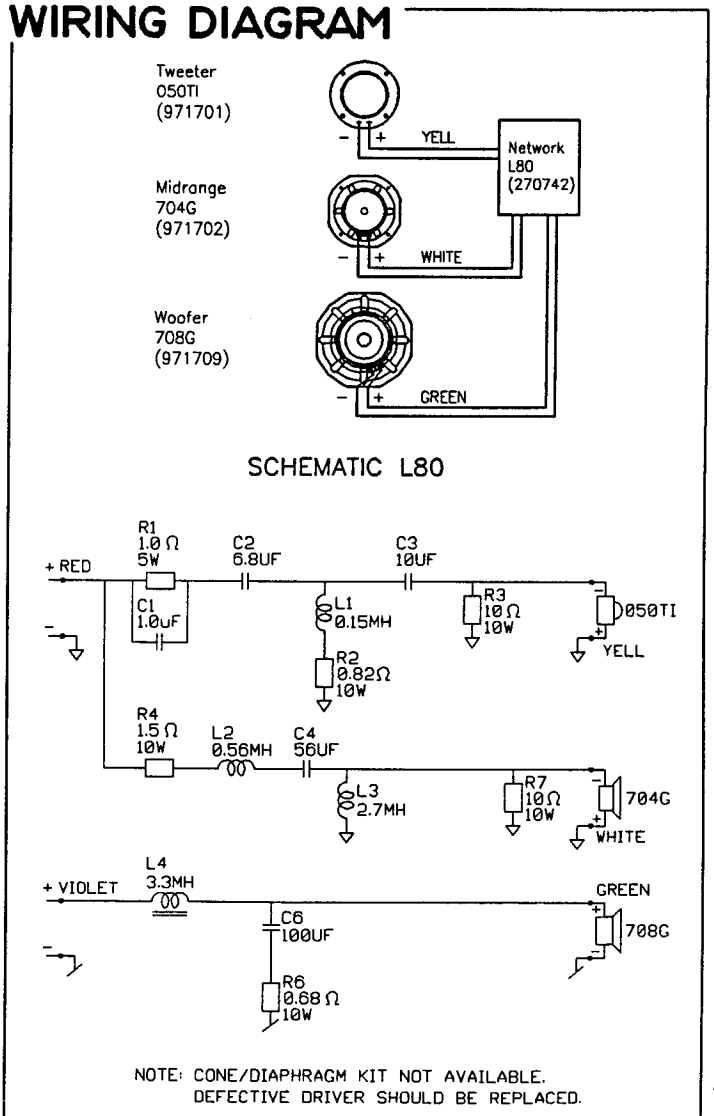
WIRING DIAGRAM

Tweeter
050TI
(971701)

Midrange
704G
(971702)

Woofer
708G
(971709)

- + YELL

- + WHITE

- + GREEN

Network
L80
(270742)

SCHEMATIC L80

+ RED

-

R1
1.0 Ω
5W

C1
1.0uF

C2
6.8UF

L1
0.15MH

R2
0.82Ω
10W

C3
10UF

R3
10 Ω
10W

- + 050TI
YELL

R4
1.5 Ω
10W

L2
0.56MH

C4
56UF

L3
2.7MH

R7
10 Ω
10W

- + 704G
WHITE

+ VIOLET

-

L4
3.3MH

C6
100UF

R6
0.68 Ω
10W

GREEN
+ - 708G

NOTE: CONE/DIAPHRAGM KIT NOT AVAILABLE.
DEFECTIVE DRIVER SHOULD BE REPLACED.